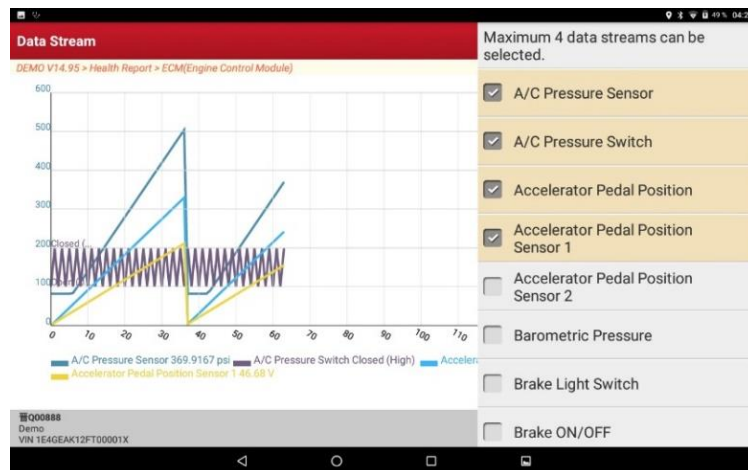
49% 04:2

Data Stream

DEMO V14.95 > Health Report > ECM(Engine Control Module)

600
500
400
300
200 Closed (
100
0

0 10 20 30 40 50 60 70 80 90 100 110

A/C Pressure Sensor 369.9167 psi A/C Pressure Switch Closed (High) Acceler
Accelerator Pedal Position Sensor 1 46.68 V

Q00888
Demo
VIN 1E4GEAK12FT00001X

Maximum 4 data streams can be selected.

A/C Pressure Sensor

A/C Pressure Switch

Accelerator Pedal Position

Accelerator Pedal Position Sensor 1

Accelerator Pedal Position Sensor 2

Barometric Pressure

Brake Light Switch

Brake ON/OFF